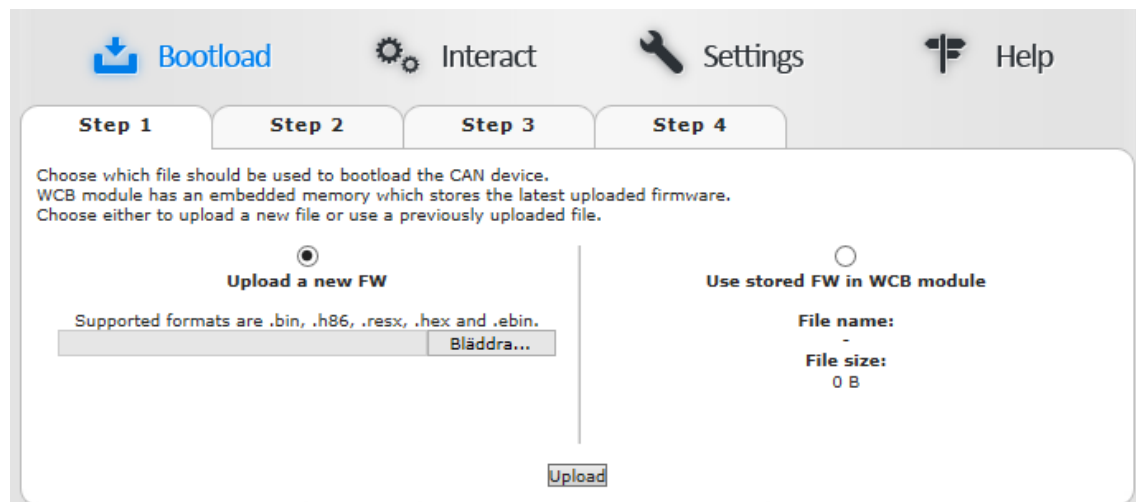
Bootload Interact Settings Help

Step 1 Step 2 Step 3 Step 4

Choose which file should be used to bootload the CAN device.
WCB module has an embedded memory which stores the latest uploaded firmware.
Choose either to upload a new file or use a previously uploaded file.

Upload a new FW

Supported formats are .bin, .h86, .resx, .hex and .ebin.

Bläddra...

Use stored FW in WCB module

File name:
-
File size:
0 B

Upload